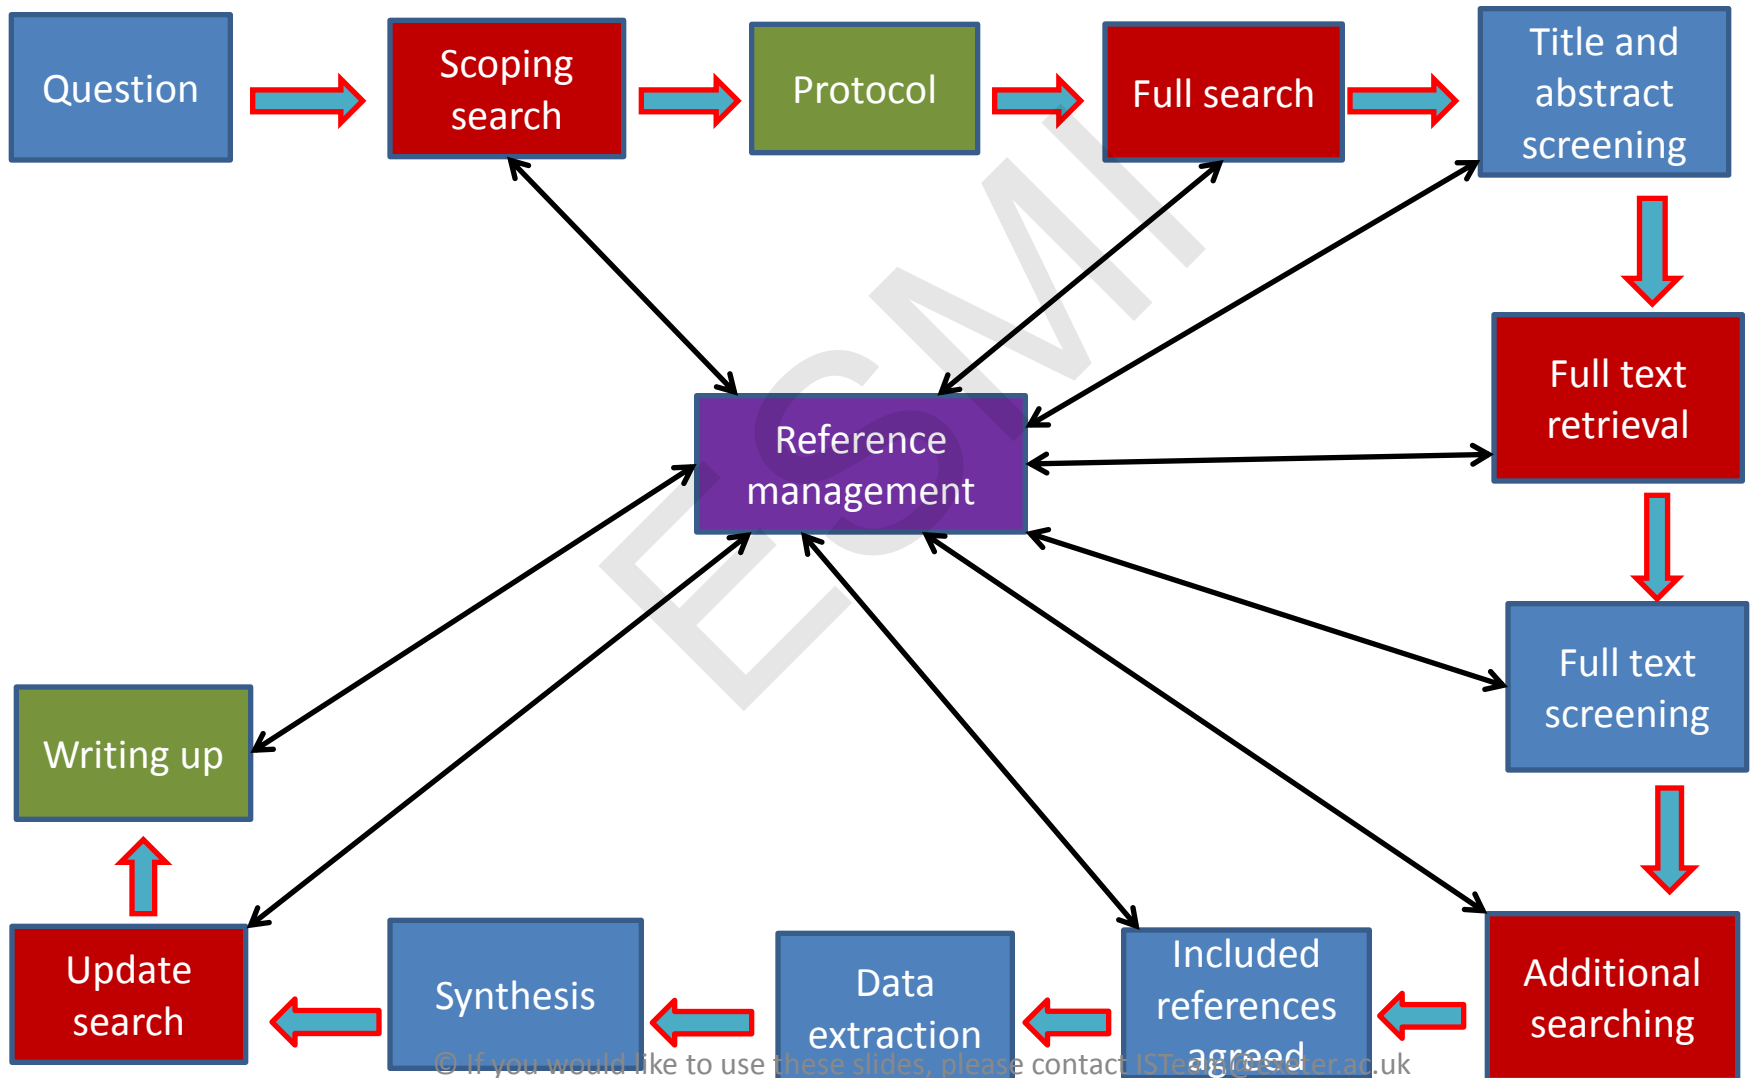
Question

Scoping search

Protocol

Full search

Title and abstract screening

Full text retrieval

Full text screening

Additional searching

Included references agreed

Data extraction

Synthesis

Update search

Writing up

Reference management

ECMI

© If you would like to use these slides, please contact ISTeam@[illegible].ac.uk